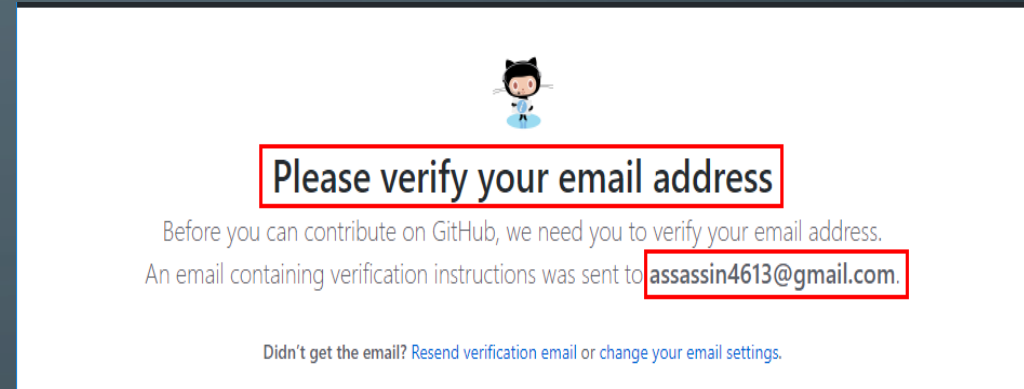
Please verify your email address

Before you can contribute on GitHub, we need you to verify your email address. An email containing verification instructions was sent to assassin4613@gmail.com.

Didn't get the email? Resend verification email or change your email settings.